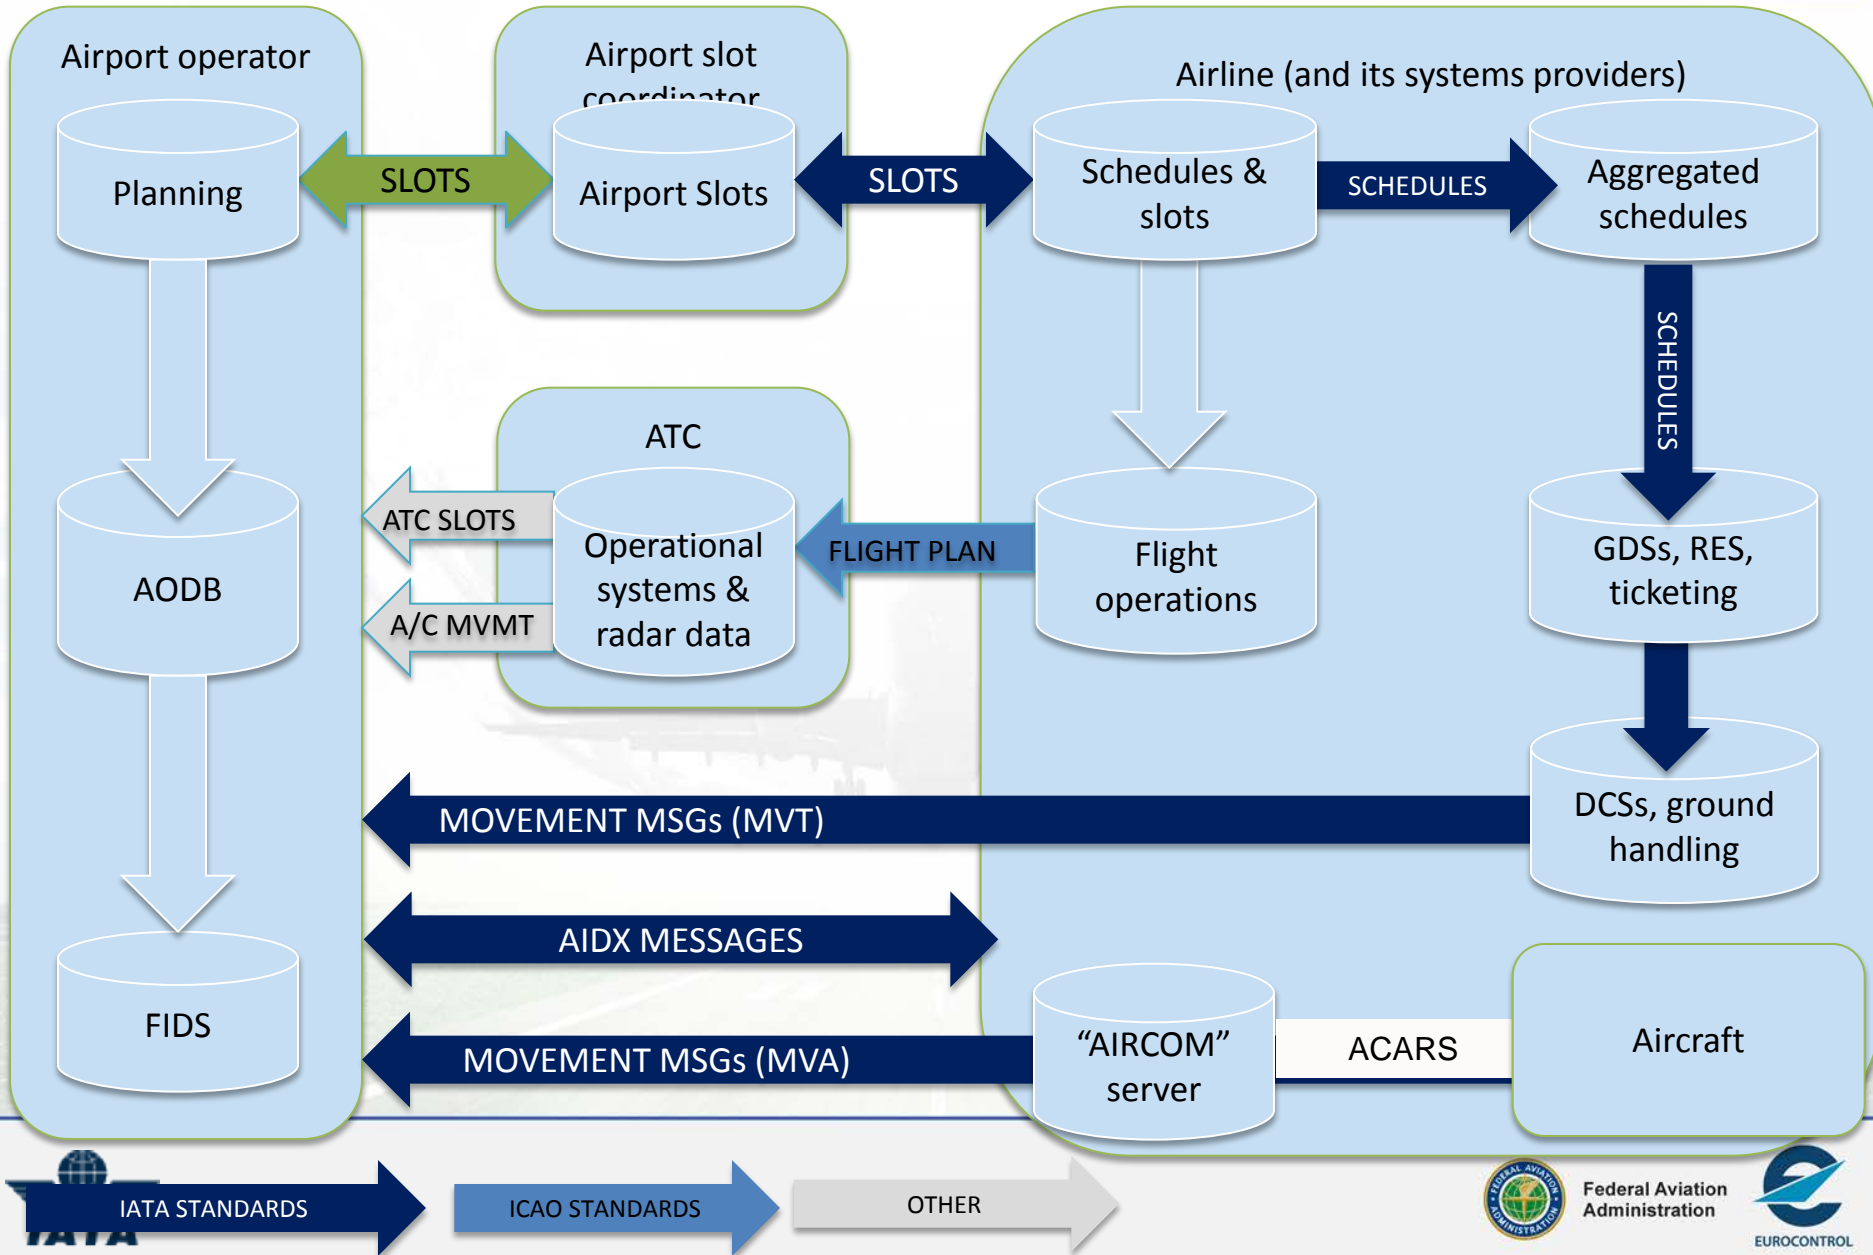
Airport operator

Airport slot coordinator

Airline (and its systems providers)

Planning

SLOTS

Airport Slots

SLOTS

Schedules & slots

SCHEDULES

Aggregated schedules

SCHEDULES

ATC

ATC SLOTS

Operational systems & radar data

FLIGHT PLAN

Flight operations

GDSs, RES, ticketing

AODB

A/C MVMT

DCSs, ground handling

MOVEMENT MSGs (MVT)

AIDX MESSAGES

FIDS

MOVEMENT MSGs (MVA)

“AIRCOM” server

ACARS

Aircraft

IATA STANDARDS

ICAO STANDARDS

OTHER

IATA

Federal Aviation Administration

EUROCONTROL